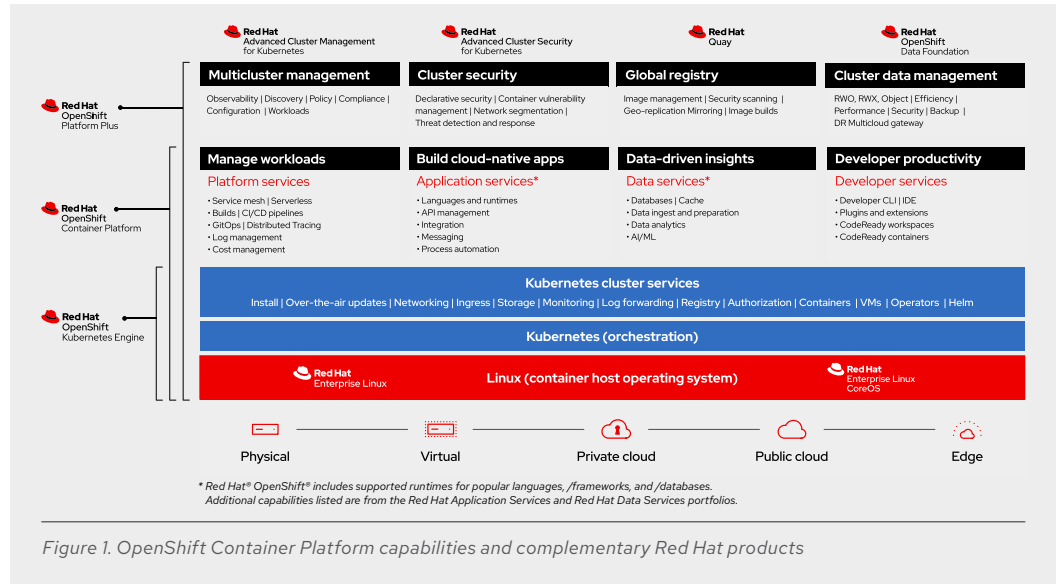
Red Hat
Advanced Cluster Management for Kubernetes

Red Hat
Advanced Cluster Security for Kubernetes

Red Hat
Quay

Red Hat
OpenShift
Data Foundation

Red Hat
OpenShift
Platform Plus

Multicluster management
Observability | Discovery | Policy | Compliance | Configuration | Workloads

Cluster security
Declarative security | Container vulnerability management | Network segmentation | Threat detection and response

Global registry
Image management | Security scanning | Geo-replication Mirroring | Image builds

Cluster data management
RWO, RWX, Object | Efficiency | Performance | Security | Backup | DR Multicloud gateway

Red Hat
OpenShift
Container Platform

Manage workloads
Platform services
• Service mesh | Serverless
• Builds | CI/CD pipelines
• GitOps | Distributed Tracing
• Log management
• Cost management

Build cloud-native apps
Application services*
• Languages and runtimes
• API management
• Integration
• Messaging
• Process automation

Data-driven insights
Data services*
• Databases | Cache
• Data ingest and preparation
• Data analytics
• AI/ML

Developer productivity
Developer services
• Developer CLI | IDE
• Plugins and extensions
• CodeReady workspaces
• CodeReady containers

Red Hat
OpenShift
Kubernetes Engine

Kubernetes cluster services
Install | Over-the-air updates | Networking | Ingress | Storage | Monitoring | Log forwarding | Registry | Authorization | Containers | VMs | Operators | Helm

Kubernetes (orchestration)

Red Hat
Enterprise Linux

Linux (container host operating system)

Red Hat
Enterprise Linux
CoreOS

Physical

Virtual

Private cloud

Public cloud

Edge

* Red Hat® OpenShift® includes supported runtimes for popular languages, /frameworks, and /databases. Additional capabilities listed are from the Red Hat Application Services and Red Hat Data Services portfolios.

Figure 1. OpenShift Container Platform capabilities and complementary Red Hat products